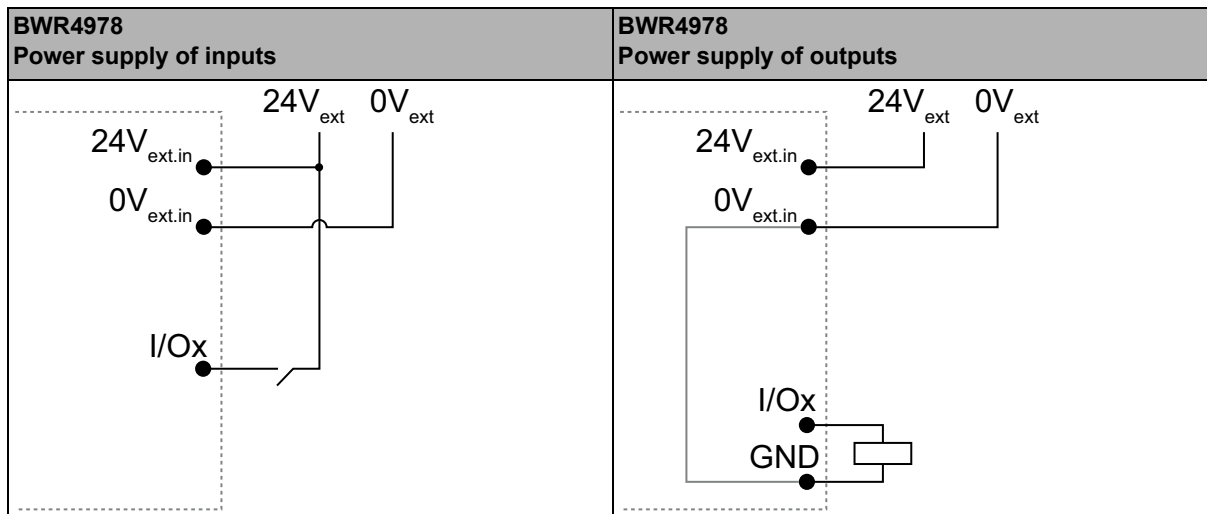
| BWR4978 Power supply of inputs | BWR4978 Power supply of outputs |
|---|---|
| $24V_{ext}$ $0V_{ext}$ $24V_{ext.in}$ $0V_{ext.in}$ I/Ox | $24V_{ext}$ $0V_{ext}$ $24V_{ext.in}$ $0V_{ext.in}$ I/Ox GND |